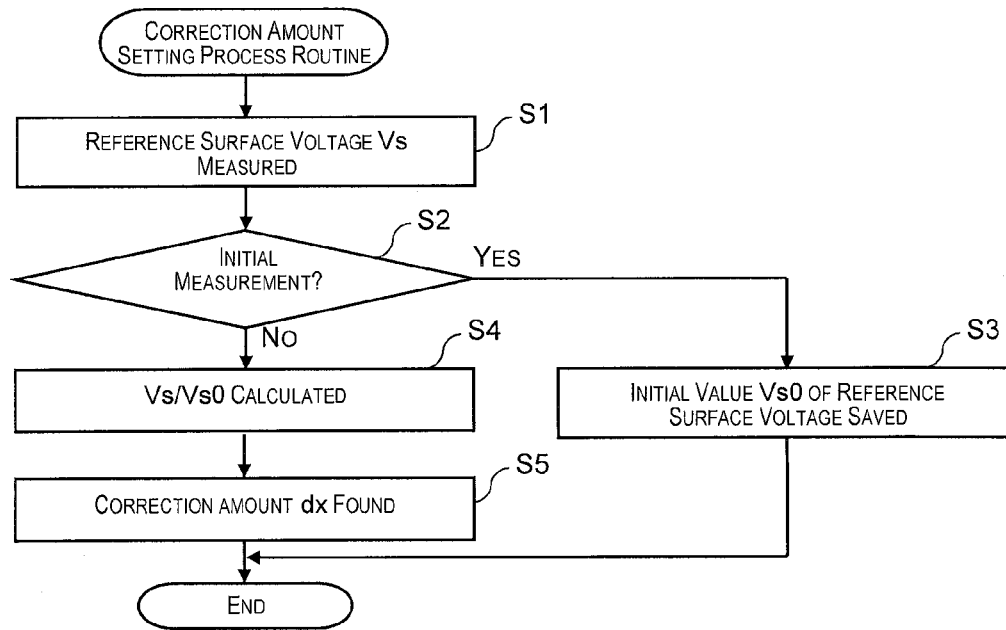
Correction Amount Setting Process Routine

S1

Reference Surface Voltage Vs Measured

S2

Initial Measurement?

Yes

No

S4

Vs/Vs0 Calculated

S3

Initial Value Vs0 of Reference Surface Voltage Saved

S5

Correction amount dx Found

End